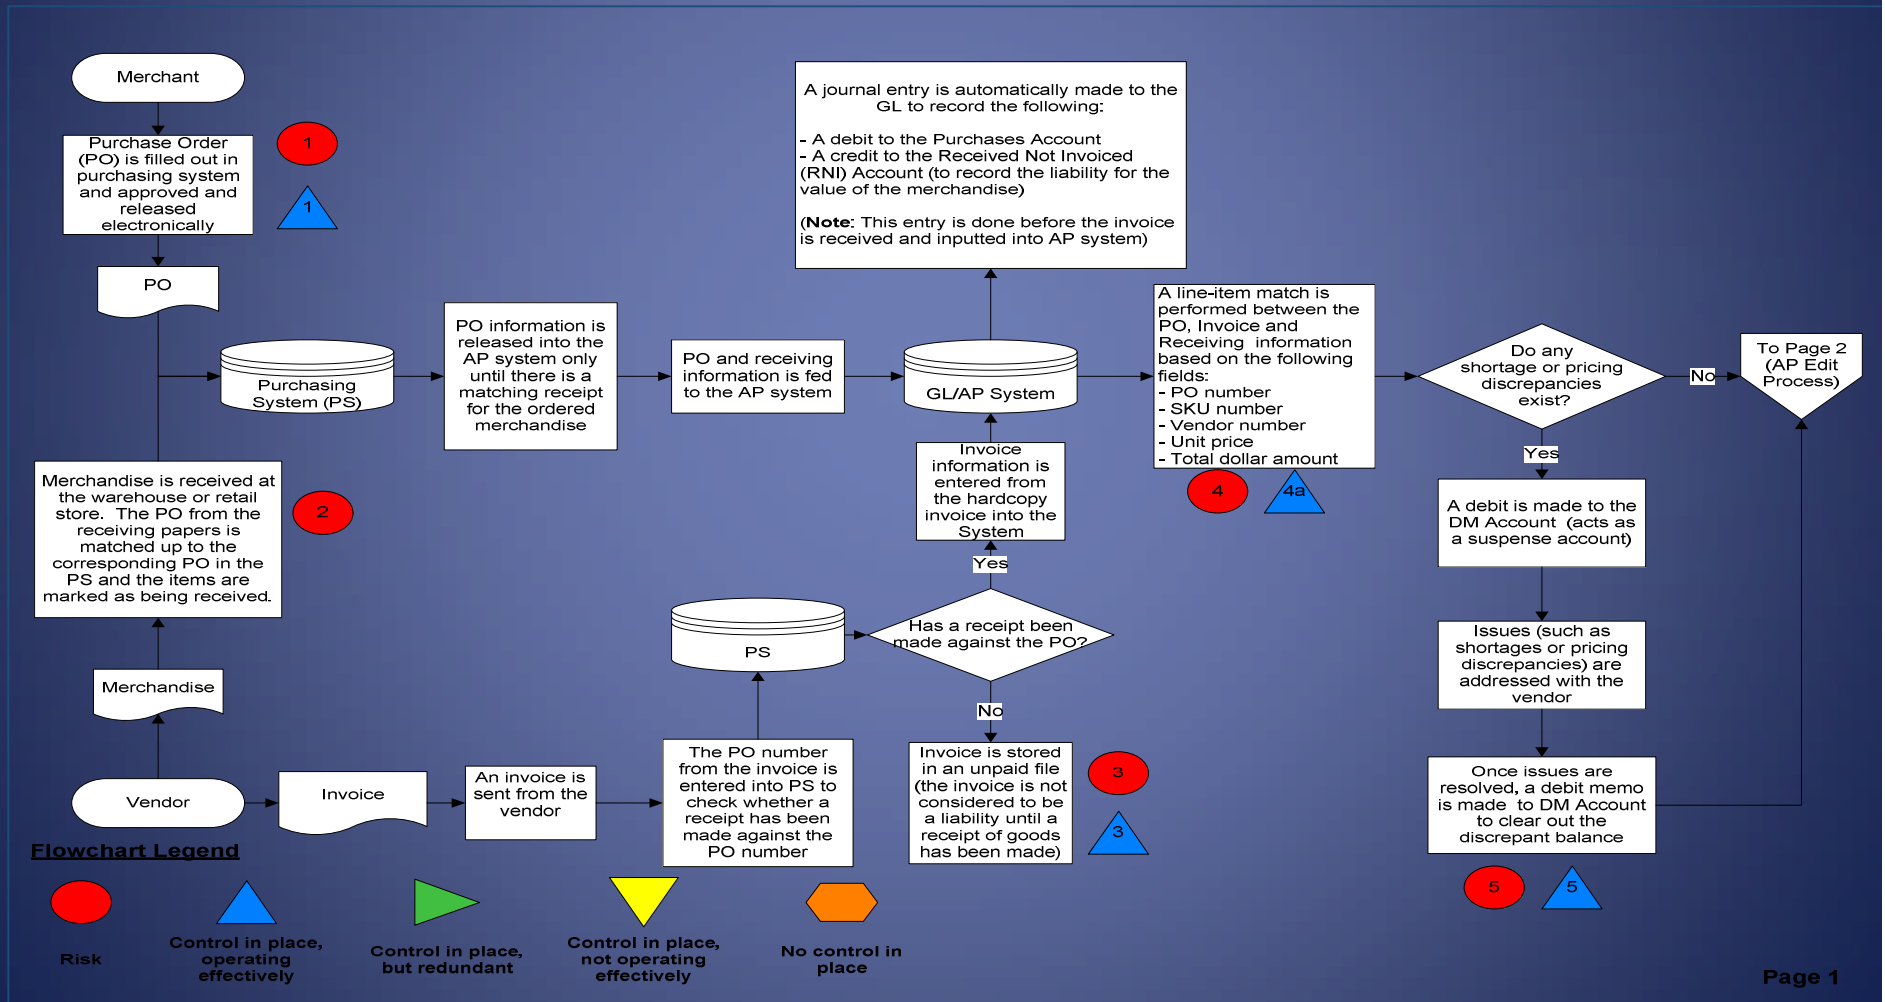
Merchant

Purchase Order (PO) is filled out in purchasing system and approved and released electronically

1

1

PO

Purchasing System (PS)

PO information is released into the AP system only until there is a matching receipt for the ordered merchandise

PO and receiving information is fed to the AP system

GL/AP System

A journal entry is automatically made to the GL to record the following:

- A debit to the Purchases Account
- A credit to the Received Not Invoiced (RNI) Account (to record the liability for the value of the merchandise)

(**Note**: This entry is done before the invoice is received and inputted into AP system)

A line-item match is performed between the PO, Invoice and Receiving information based on the following fields:
- PO number
- SKU number
- Vendor number
- Unit price
- Total dollar amount

4

4a

Do any shortage or pricing discrepancies exist?

No

To Page 2 (AP Edit Process)

Yes

A debit is made to the DM Account (acts as a suspense account)

Issues (such as shortages or pricing discrepancies) are addressed with the vendor

Once issues are resolved, a debit memo is made to DM Account to clear out the discrepant balance

5

5

Merchandise is received at the warehouse or retail store. The PO from the receiving papers is matched up to the corresponding PO in the PS and the items are marked as being received.

2

Invoice information is entered from the hardcopy invoice into the System

Yes

PS

Has a receipt been made against the PO?

No

Invoice is stored in an unpaid file (the invoice is not considered to be a liability until a receipt of goods has been made)

3

3

Merchandise

Vendor

Invoice

An invoice is sent from the vendor

The PO number from the invoice is entered into PS to check whether a receipt has been made against the PO number

Flowchart Legend

Risk

Control in place, operating effectively

Control in place, but redundant

Control in place, not operating effectively

No control in place

Page 1